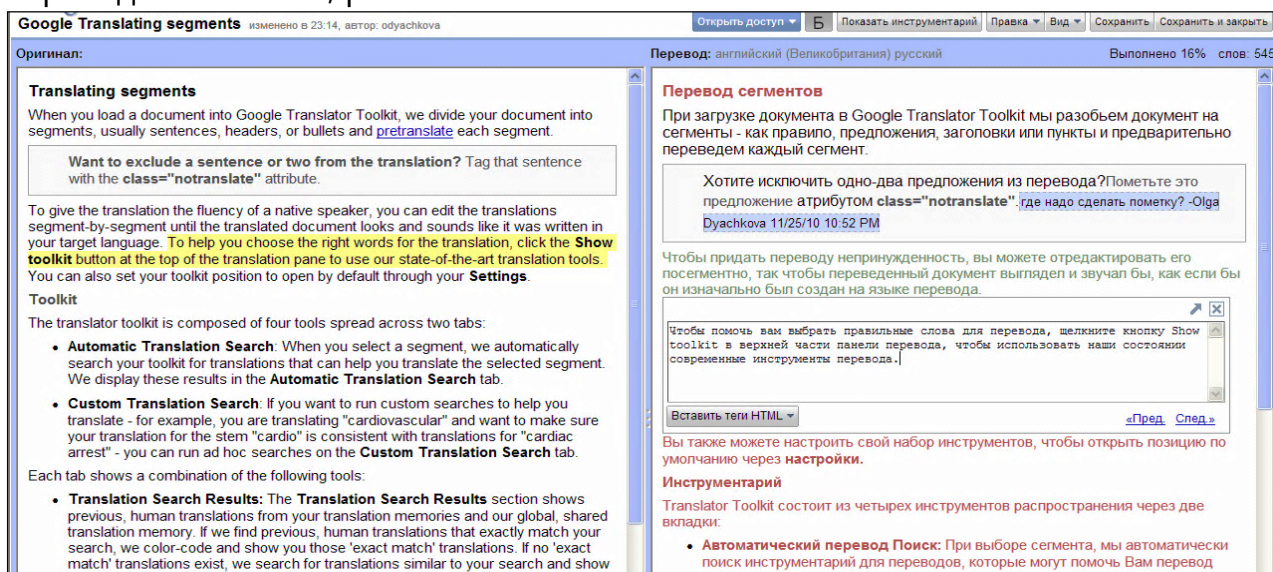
Google Translating segments изменено в 23:14, автор: odyachkova

Открыть доступ ▾ Б Показать инструментарий Правка ▾ Вид ▾ Сохранить Сохранить и закрыть

Оригинал:

Перевод: английский (Великобритания) русский Выполнено 16% слов: 545

Translating segments

When you load a document into Google Translator Toolkit, we divide your document into segments, usually sentences, headers, or bullets and pretranslate each segment.

Want to exclude a sentence or two from the translation? Tag that sentence with the class="notranslate" attribute.

To give the translation the fluency of a native speaker, you can edit the translations segment-by-segment until the translated document looks and sounds like it was written in your target language. To help you choose the right words for the translation, click the Show toolkit button at the top of the translation pane to use our state-of-the-art translation tools. You can also set your toolkit position to open by default through your Settings.

Toolkit

The translator toolkit is composed of four tools spread across two tabs:

• Automatic Translation Search: When you select a segment, we automatically search your toolkit for translations that can help you translate the selected segment. We display these results in the Automatic Translation Search tab.

• Custom Translation Search: If you want to run custom searches to help you translate - for example, you are translating "cardiovascular" and want to make sure your translation for the stem "cardio" is consistent with translations for "cardiac arrest" - you can run ad hoc searches on the Custom Translation Search tab.

Each tab shows a combination of the following tools:

• Translation Search Results: The Translation Search Results section shows previous, human translations from your translation memories and our global, shared translation memory. If we find previous, human translations that exactly match your search, we color-code and show you those 'exact match' translations. If no 'exact match' translations exist, we search for translations similar to your search and show

Перевод сегментов

При загрузке документа в Google Translator Toolkit мы разобьем документ на сегменты - как правило, предложения, заголовки или пункты и предварительно переведем каждый сегмент.

Хотите исключить одно-два предложения из перевода?Пометьте это предложение атрибутом class="notranslate". где надо сделать пометку? -Olga Dyachkova 11/25/10 10:52 PM

Чтобы придать переводу непринужденность, вы можете отредактировать его посегментно, так чтобы переведенный документ выглядел и звучал бы, как если бы он изначально был создан на языке перевода.

Чтобы помочь вам выбрать правильные слова для перевода, щелкните кнопку Show toolkit в верхней части панели перевода, чтобы использовать наши состоянии современные инструменты перевода.

Вставить теги HTML ▾ «Пред. След.»

Вы также можете настроить свой набор инструментов, чтобы открыть позицию по умолчанию через настройки.

Инструментарий

Translator Toolkit состоит из четырех инструментов распространения через две вкладки:

• Автоматический перевод Поиск: При выборе сегмента, мы автоматически поиск инструментарий для переводов, которые могут помочь Вам перевод